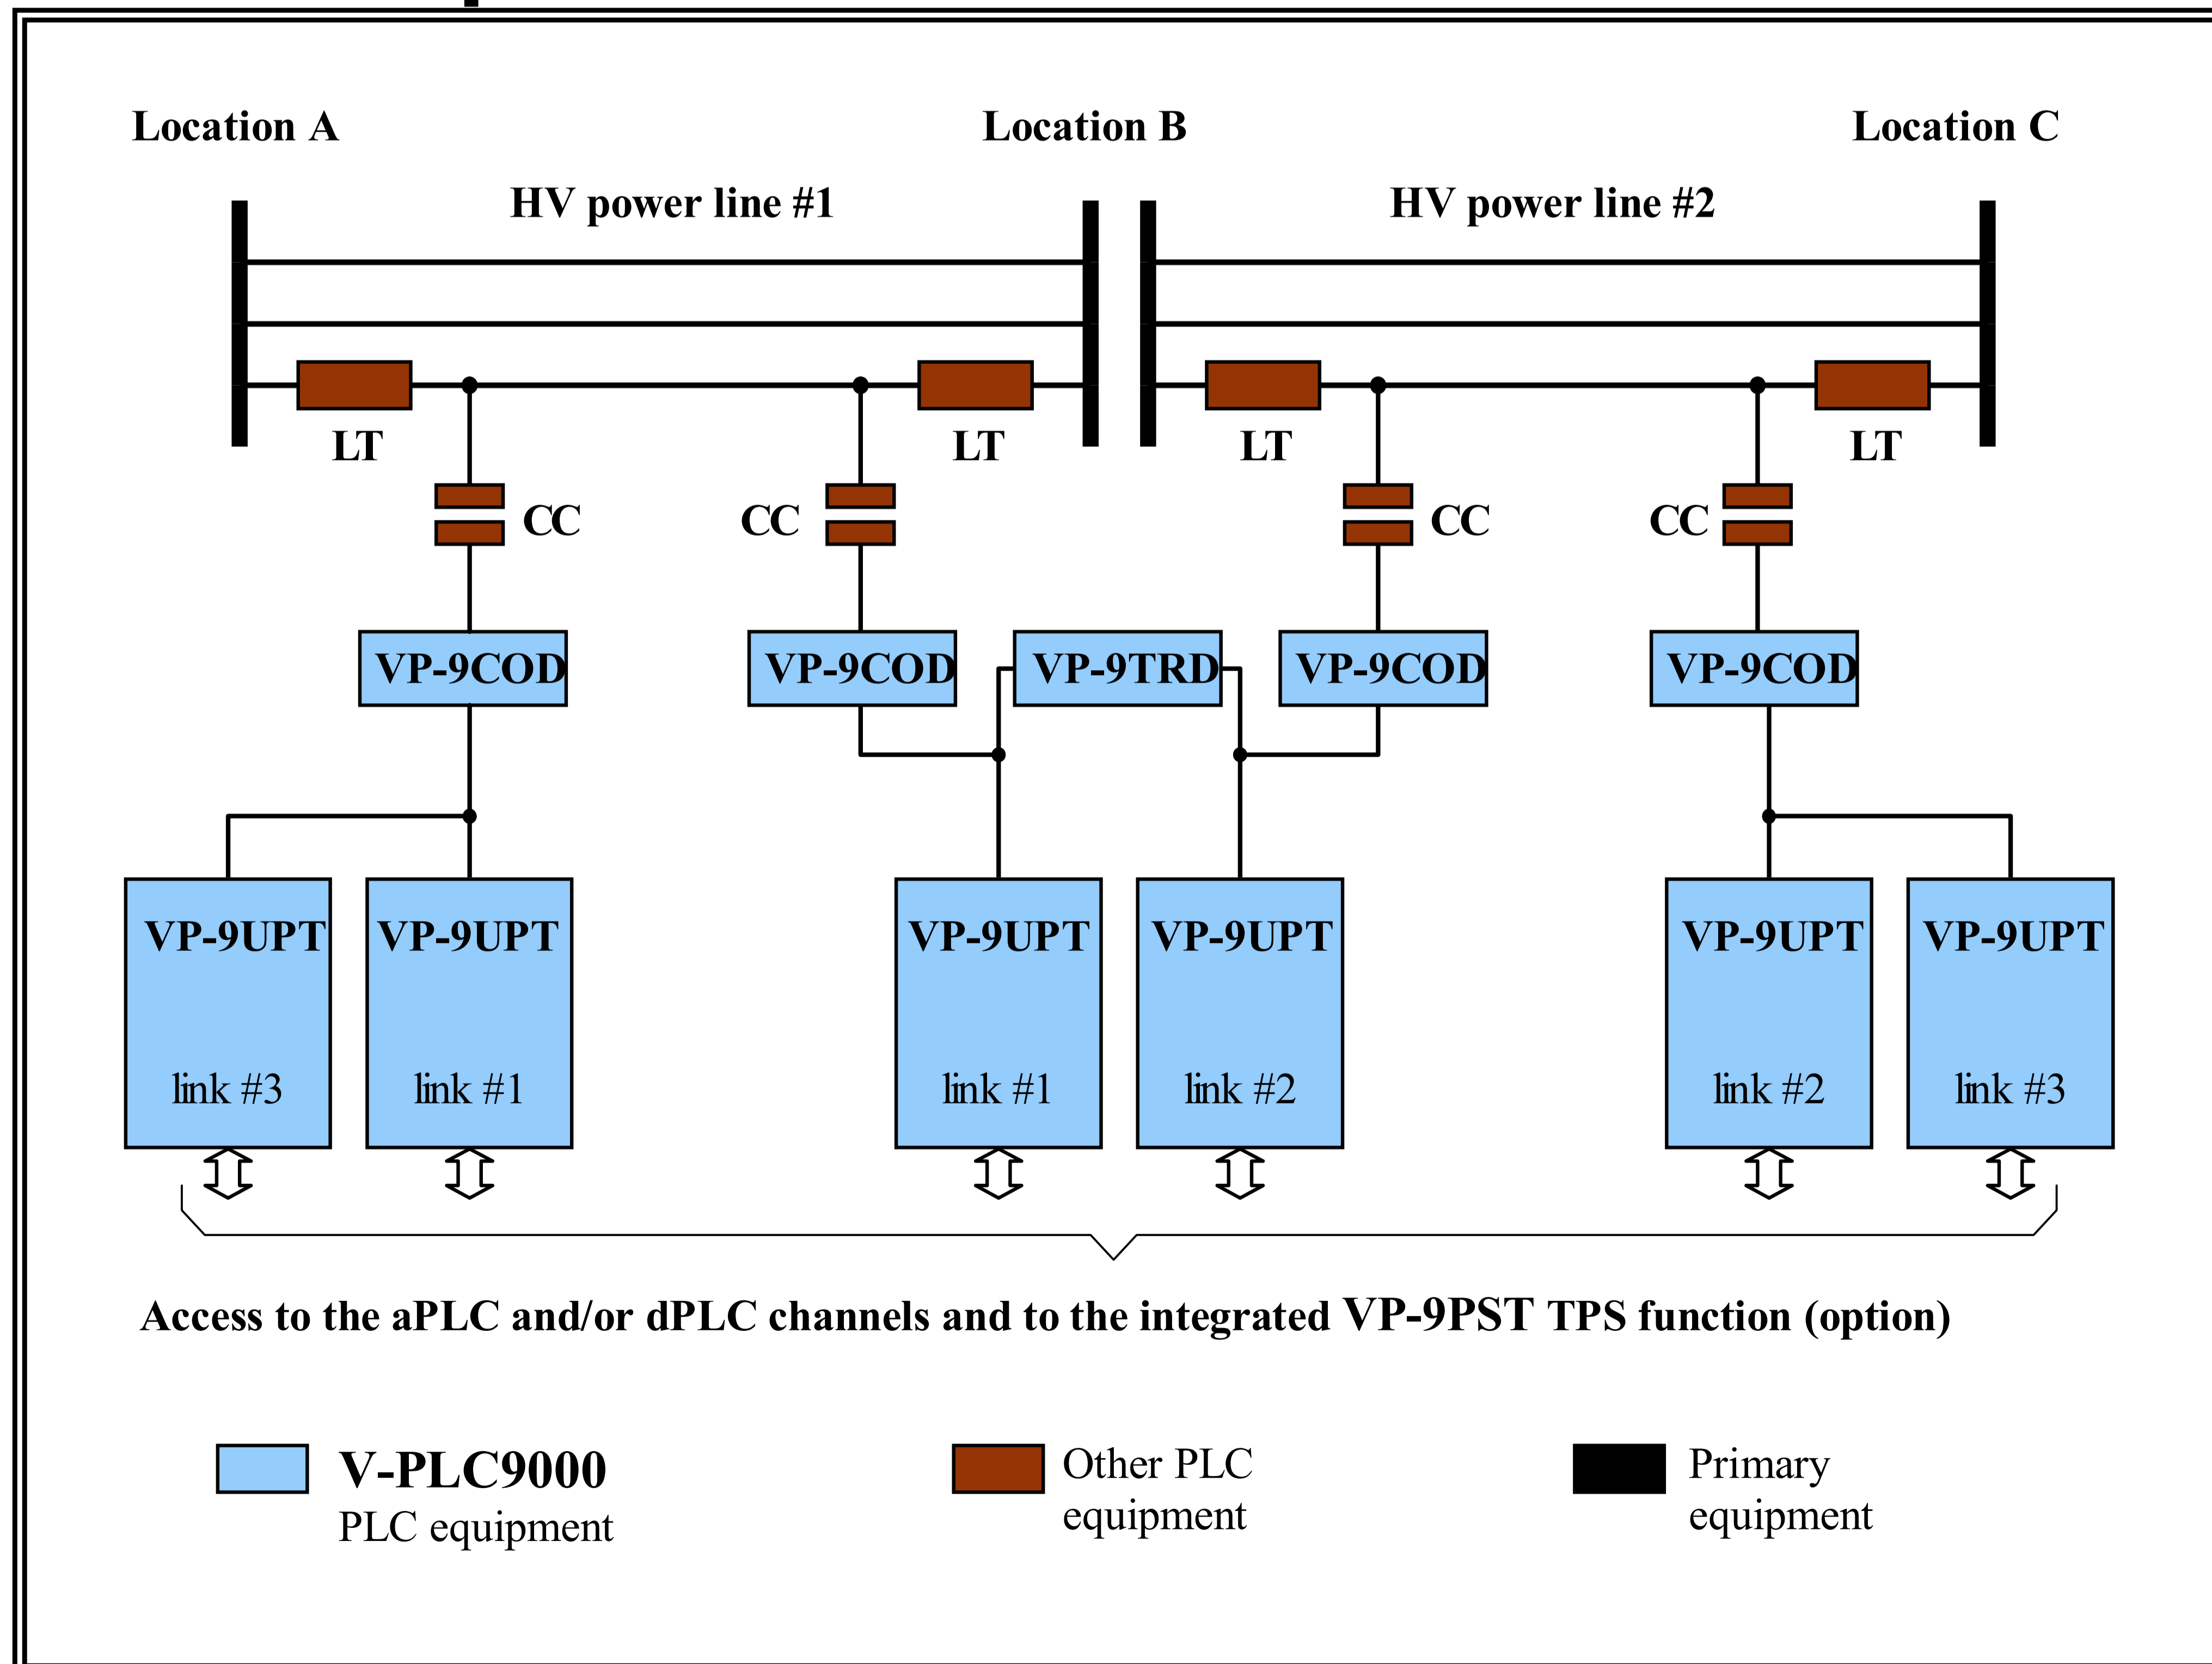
Location A

Location B

Location C

HV power line #1

HV power line #2

LT

LT

LT

LT

CC

CC

CC

CC

VP-9COD

VP-9COD

VP-9TRD

VP-9COD

VP-9COD

VP-9UPT
link #3

VP-9UPT
link #1

VP-9UPT
link #1

VP-9UPT
link #2

VP-9UPT
link #2

VP-9UPT
link #3

Access to the aPLC and/or dPLC channels and to the integrated VP-9PST TPS function (option)

V-PLC9000
PLC equipment

Other PLC
equipment

Primary
equipment